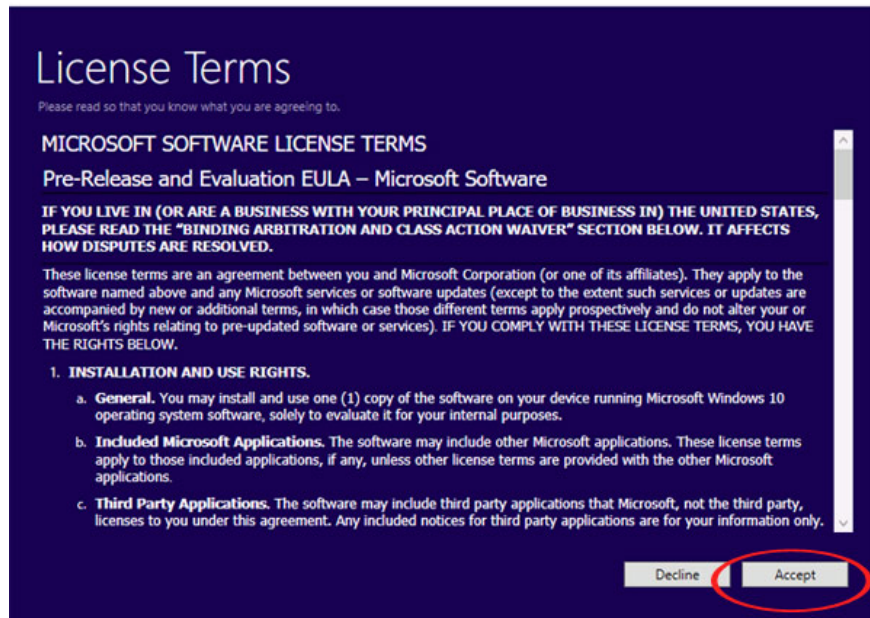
License Terms

Please read so that you know what you are agreeing to.

MICROSOFT SOFTWARE LICENSE TERMS

Pre-Release and Evaluation EULA – Microsoft Software

IF YOU LIVE IN (OR ARE A BUSINESS WITH YOUR PRINCIPAL PLACE OF BUSINESS IN) THE UNITED STATES, PLEASE READ THE "BINDING ARBITRATION AND CLASS ACTION WAIVER" SECTION BELOW. IT AFFECTS HOW DISPUTES ARE RESOLVED.

These license terms are an agreement between you and Microsoft Corporation (or one of its affiliates). They apply to the software named above and any Microsoft services or software updates (except to the extent such services or updates are accompanied by new or additional terms, in which case those different terms apply prospectively and do not alter your or Microsoft's rights relating to pre-updated software or services). IF YOU COMPLY WITH THESE LICENSE TERMS, YOU HAVE THE RIGHTS BELOW.

1. INSTALLATION AND USE RIGHTS.

a. General. You may install and use one (1) copy of the software on your device running Microsoft Windows 10 operating system software, solely to evaluate it for your internal purposes.

b. Included Microsoft Applications. The software may include other Microsoft applications. These license terms apply to those included applications, if any, unless other license terms are provided with the other Microsoft applications.

c. Third Party Applications. The software may include third party applications that Microsoft, not the third party, licenses to you under this agreement. Any included notices for third party applications are for your information only.

Decline

Accept